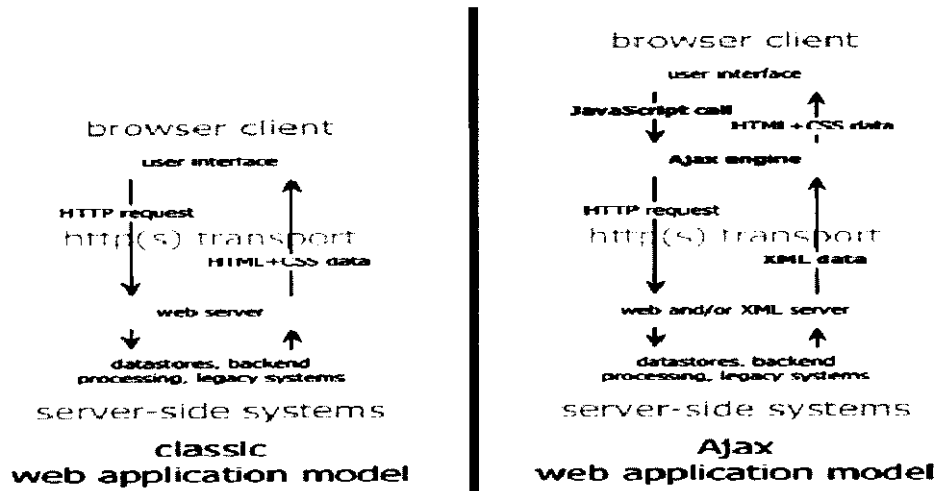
browser client

user interface

HTTP request

http(s) transport

HTML+CSS data

web server

datastores, backend processing, legacy systems

server-side systems

classic web application model

browser client

user interface

JavaScript call

HTML+CSS data

Ajax engine

HTTP request

http(s) transport

XML data

web and/or XML server

datastores, backend processing, legacy systems

server-side systems

Ajax web application model